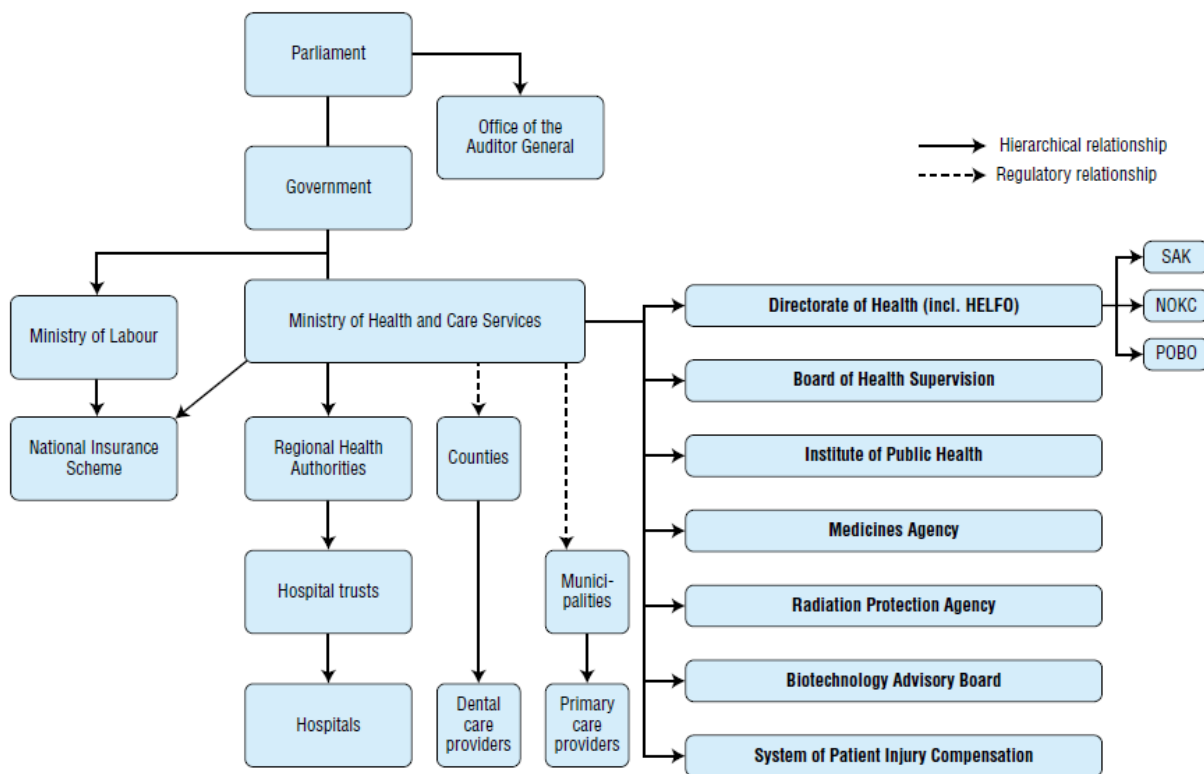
Parliament

Office of the Auditor General

Hierarchical relationship

Regulatory relationship

Government

Ministry of Labour

Ministry of Health and Care Services

Directorate of Health (incl. HELFO)

SAK

NOKC

POBO

National Insurance Scheme

Regional Health Authorities

Counties

Board of Health Supervision

Institute of Public Health

Medicines Agency

Hospital trusts

Municipalities

Radiation Protection Agency

Biotechnology Advisory Board

Hospitals

Dental care providers

Primary care providers

System of Patient Injury Compensation